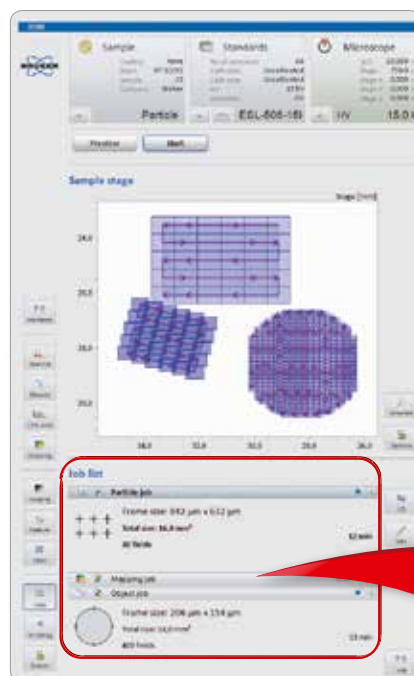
Sample

Particle

Standards

ESL-606-1

Microscope

HV 15.0

Position

Start

Sample stage

Stage [mm]

24,0

28,0

32,0

36,0

36,0

32,0

28,0

24,0

20,0

Job list

Particle job

Frame size: 842 µm x 632 µm

Total size: 36,8 mm²

40 fields

32 min

Mapping job

Object job

Frame size: 206 µm x 154 µm

Total size: 14,0 mm²

400 fields

15 min